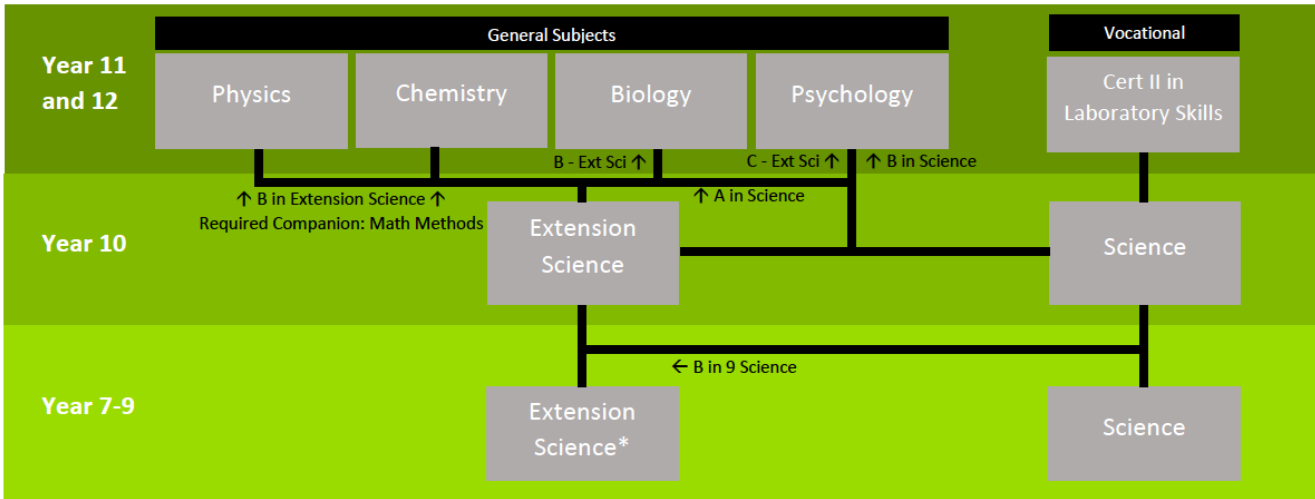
Year 11 and 12

General Subjects

Physics

Chemistry

Biology

Psychology

Vocational

Cert II in Laboratory Skills

B - Ext Sci ↑

C - Ext Sci ↑

↑ B in Science

↑ B in Extension Science ↑

Required Companion: Math Methods

↑ A in Science

Year 10

Extension Science

Science

← B in 9 Science

Year 7-9

Extension Science*

Science